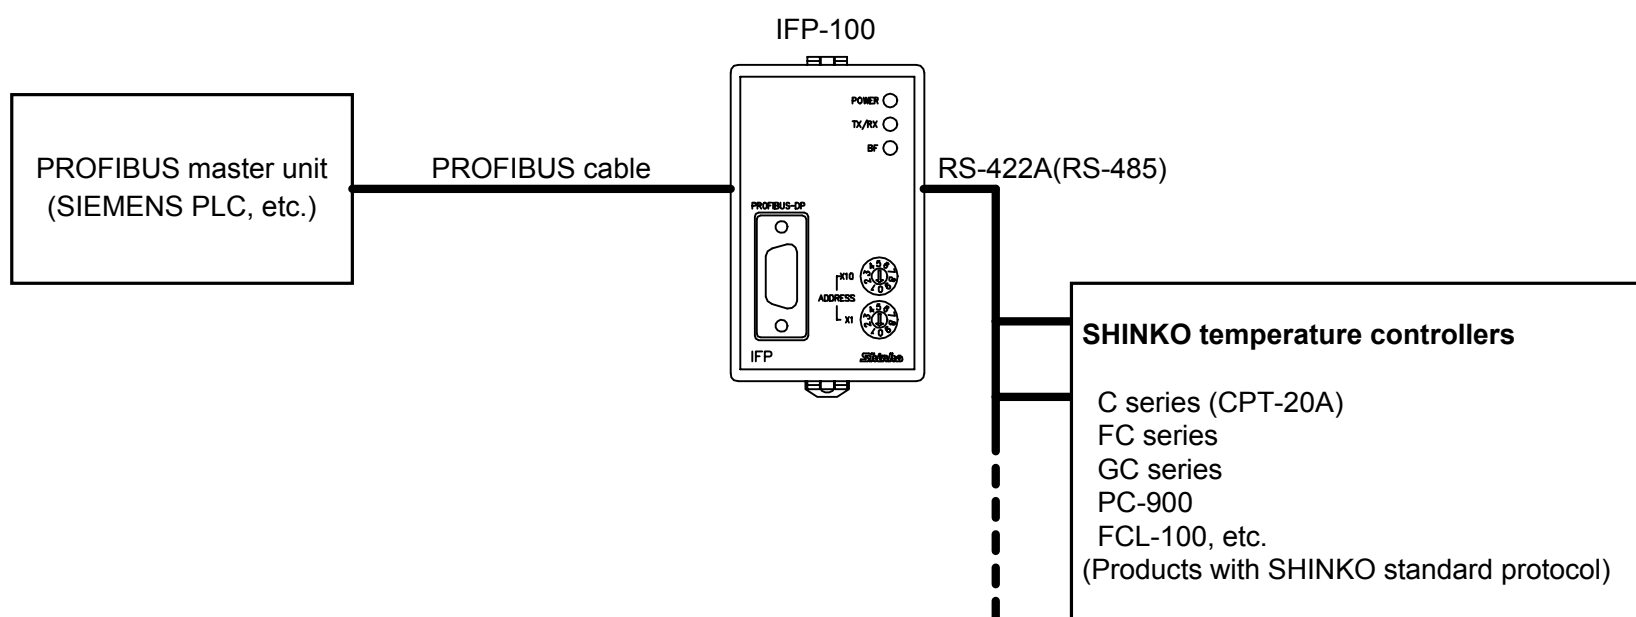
IFP-100

PROFIBUS master unit
(SIEMENS PLC, etc.)

PROFIBUS cable

POWER
TX/RX
BF

PROFIBUS-DP

X10
ADDRESS
X1

IFP

Shinko

RS-422A(RS-485)

SHINKO temperature controllers

C series (CPT-20A)
FC series
GC series
PC-900
FCL-100, etc.
(Products with SHINKO standard protocol)